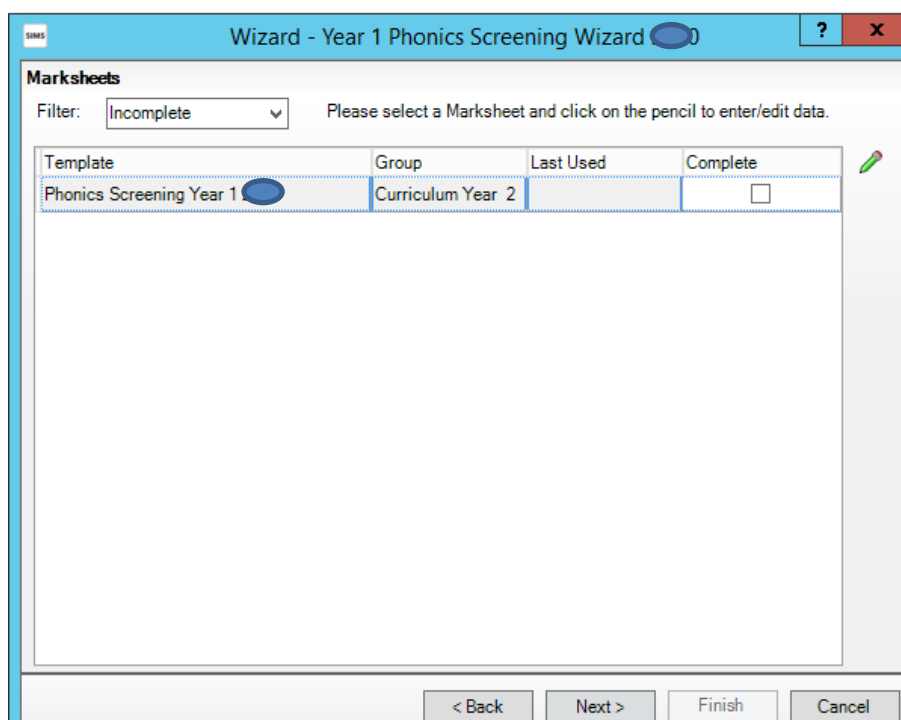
SIMS

Wizard - Year 1 Phonics Screening Wizard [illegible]0

?

x

Marksheets

Filter: Incomplete

Please select a Marksheet and click on the pencil to enter/edit data.

| Template | Group | Last Used | Complete |
|---|---|---|---|
| Phonics Screening Year 1 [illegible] | Curriculum Year 2 | | ☐ |

< Back

Next >

Finish

Cancel